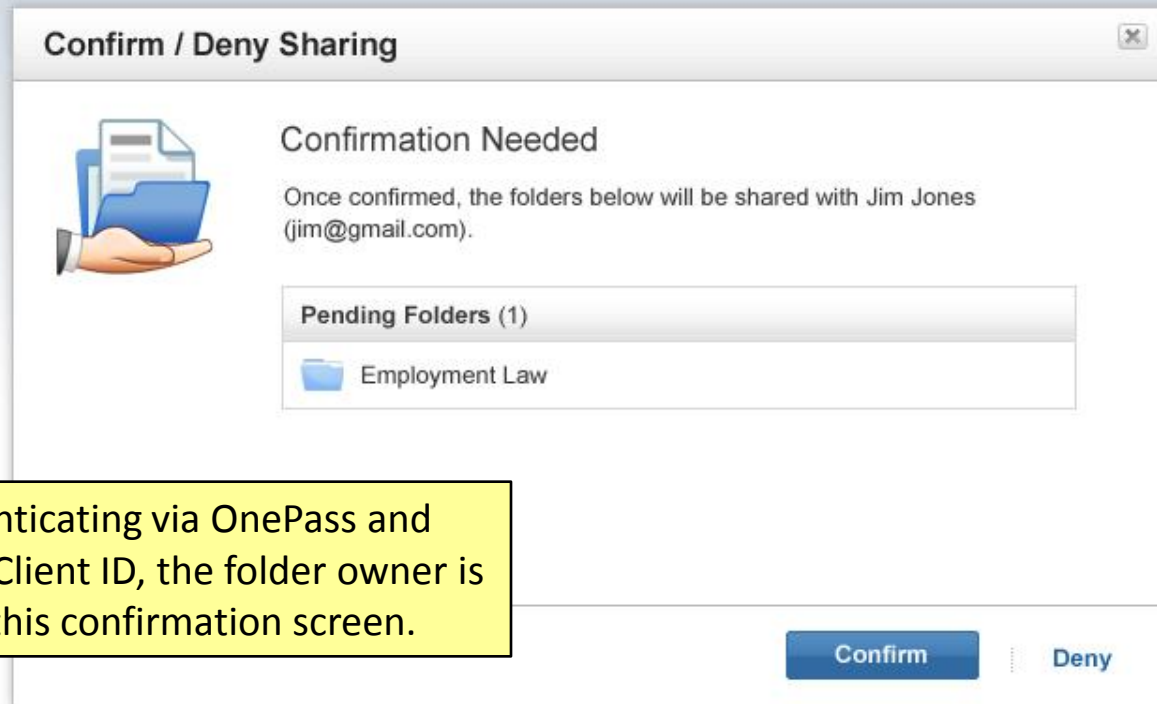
Confirm / Deny Sharing

Confirmation Needed

Once confirmed, the folders below will be shared with Jim Jones (jim@gmail.com).

Pending Folders (1)

Employment Law

nticating via OnePass and Client ID, the folder owner is his confirmation screen.

Confirm

Deny